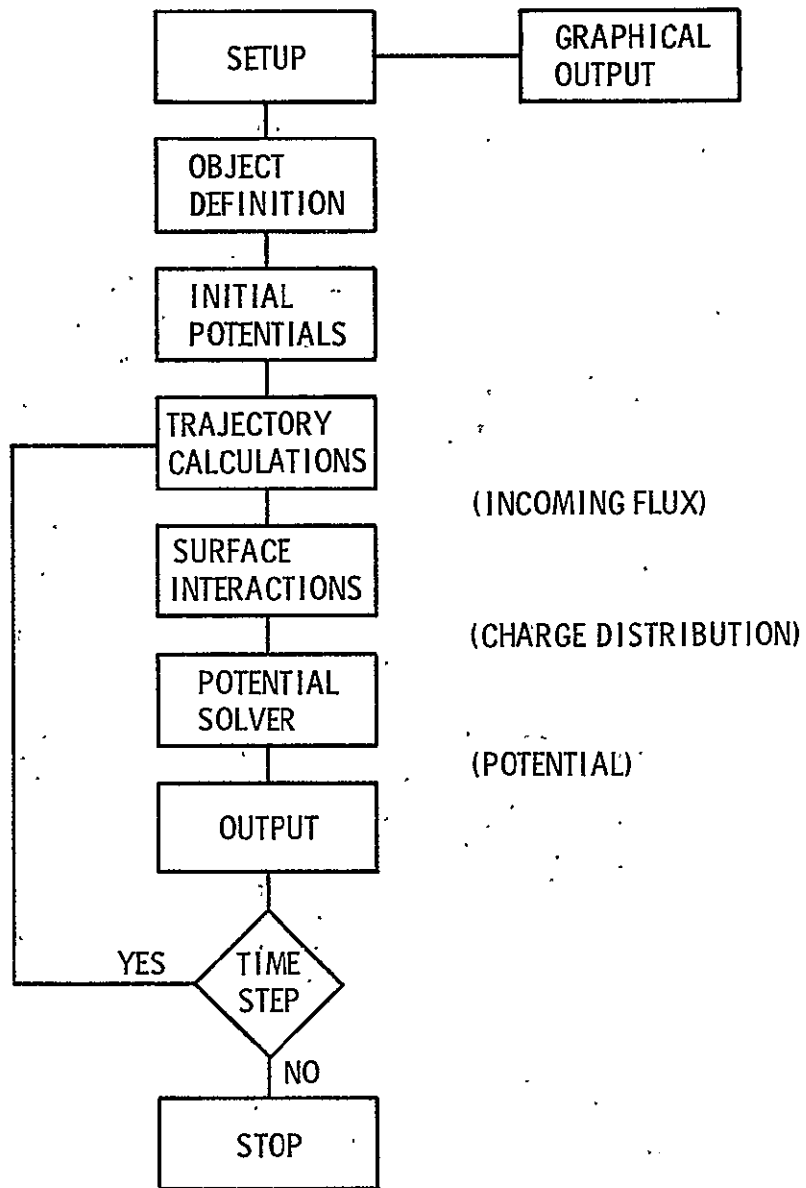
SETUP

GRAPHICAL OUTPUT

OBJECT DEFINITION

INITIAL POTENTIALS

TRAJECTORY CALCULATIONS

(INCOMING FLUX)

SURFACE INTERACTIONS

(CHARGE DISTRIBUTION)

POTENTIAL SOLVER

(POTENTIAL)

OUTPUT

YES

TIME STEP

NO

STOP